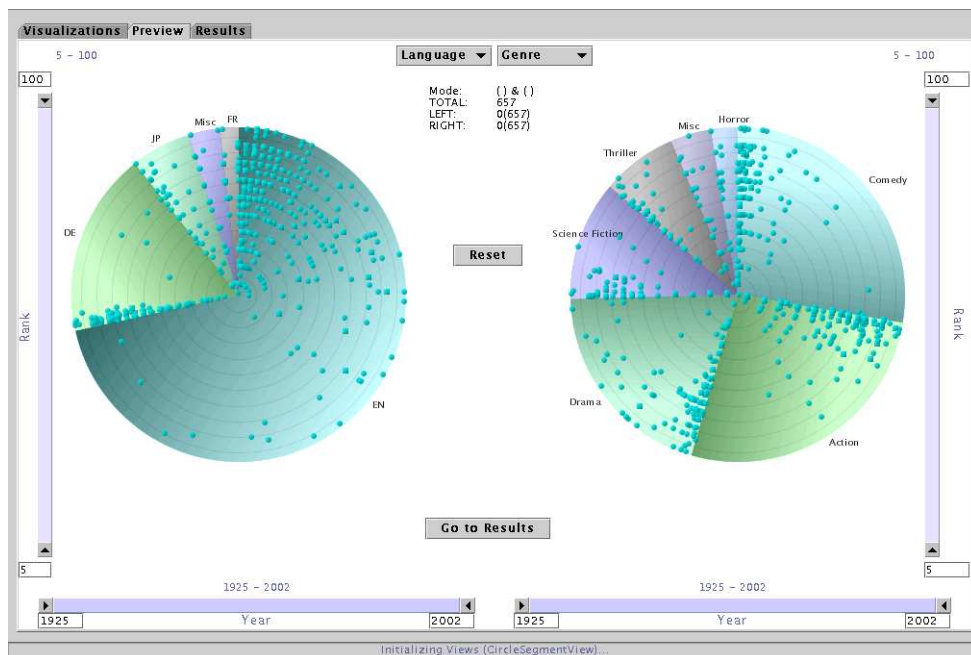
Visualizations Preview Results

5 - 100

Language ▾ Genre ▾

5 - 100

100

100

Mode: () & ()
TOTAL: 657
LEFT: 0(657)
RIGHT: 0(657)

Misc FR
JP
DE
EN

Horror
Misc
Thriller
Comedy
Science Fiction
Drama
Action

Reset

Rank

Rank

Go to Results

5

5

1925 - 2002

1925 - 2002

1925 Year 2002

1925 Year 2002

Initializing Views (CircleSegmentView)...